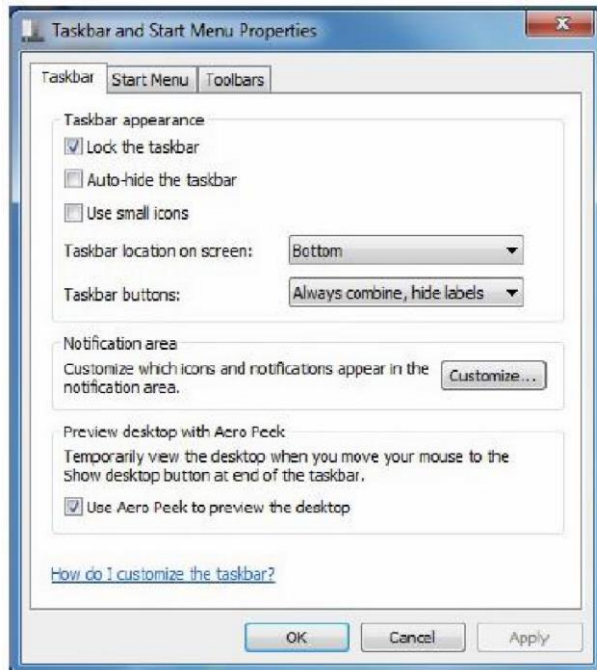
Taskbar and Start Menu Properties

x

Taskbar | Start Menu | Toolbars

Taskbar appearance

Lock the taskbar

Auto-hide the taskbar

Use small icons

Taskbar location on screen: Bottom

Taskbar buttons: Always combine, hide labels

Notification area

Customize which icons and notifications appear in the notification area.

Customize...

Preview desktop with Aero Peek

Temporarily view the desktop when you move your mouse to the Show desktop button at end of the taskbar.

Use Aero Peek to preview the desktop

How do I customize the taskbar?

OK | Cancel | Apply